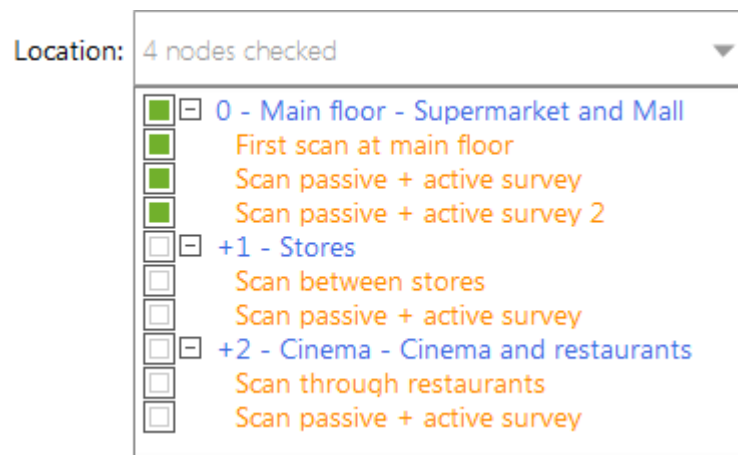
Location: 4 nodes checked

0 - Main floor - Supermarket and Mall
First scan at main floor
Scan passive + active survey
Scan passive + active survey 2
+1 - Stores
Scan between stores
Scan passive + active survey
+2 - Cinema - Cinema and restaurants
Scan through restaurants
Scan passive + active survey